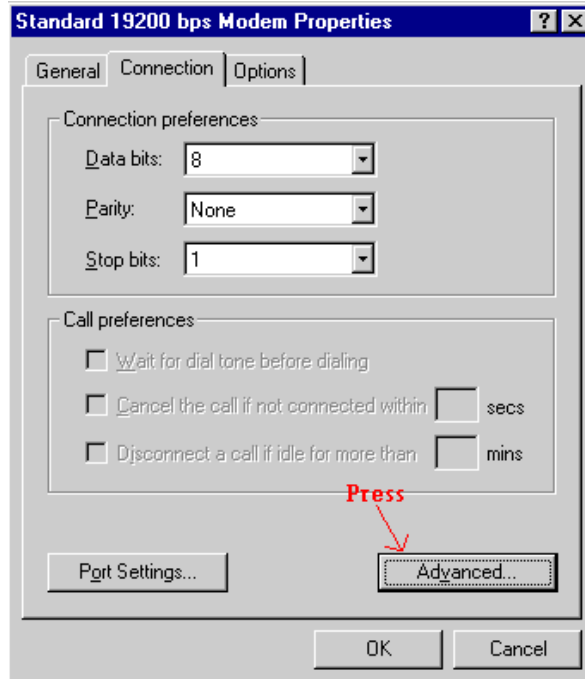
Standard 19200 bps Modem Properties

?

General | Connection | Options

Connection preferences

Data bits: 8

Parity: None

Stop bits: 1

Call preferences

Wait for dial tone before dialing

Cancel the call if not connected within secs

Disconnect a call if idle for more than mins

Press

Port Settings...

Advanced...

OK

Cancel